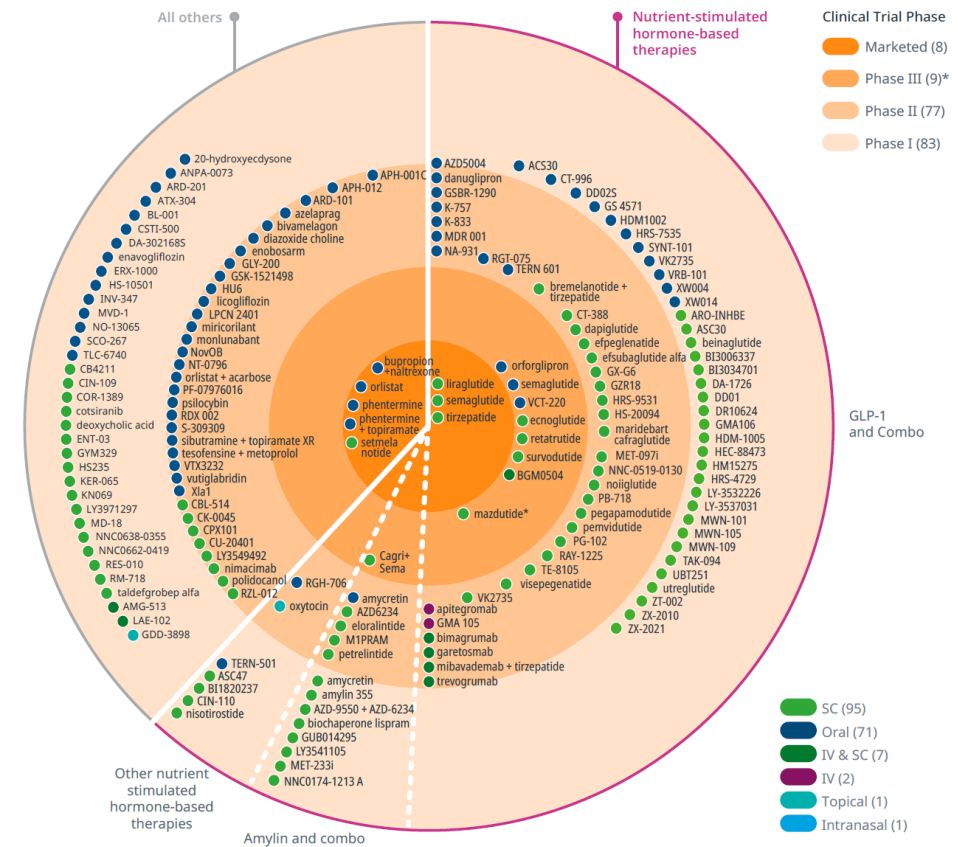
All others

Nutrient-stimulated hormone-based therapies

Clinical Trial Phase
Marketed (8)
Phase III (9)*
Phase II (77)
Phase I (83)

GLP-1 and Combo

Other nutrient stimulated hormone-based therapies

Amylin and combo

SC (95)
Oral (71)
IV & SC (7)
IV (2)
Topical (1)
Intranasal (1)

bupropion +naltrexone
orlistat
phentermine
phentermine + topiramate
setmelanotide
liraglutide
semaglutide
tirzepatide
orforglipron
semaglutide
VCT-220
ecnoglutide
retatrutide
survodutide
BGM0504
mazdutide*
Cagri+ Sema

20-hydroxyecdysone
ANPA-0073
ARD-201
ATX-304
BL-001
CSTI-500
DA-302168S
enavogliflozin
ERX-1000
HS-10501
INV-347
MVD-1
NO-13065
SCO-267
TLC-6740
CB4211
CIN-109
COR-1389
cotsiranib
deoxycholic acid
ENT-03
GYM329
HS235
KER-065
KN069
LY3971297
MD-18
NNC0638-0355
NNC0662-0419
RES-010
RM-718
taldefgrobep alfa
AMG-513
LAE-102
GDD-3898

APH-001C
APH-012
ARD-101
azelaprag
bivamelagon
diazoxide choline
enobosarm
GLY-200
GSK-1521498
HU6
licogliflozin
LPCN 2401
miricorilant
monlunabant
NovOB
NT-0796
orlistat + acarbose
PF-07976016
psilocybin
RDX 002
S-309309
sibutramine + topiramate XR
tesofensine + metoprolol
VTX3232
vutiglabridin
Xla1
CBL-514
CK-0045
CPX101
CU-20401
LY3549492
nimacimab
polidocanol
RZL-012

RGH-706
oxytocin

TERN-501
ASC47
BI1820237
CIN-110
nisotirostide

amycretin
AZD6234
eloralintide
M1PRAM
petrelintide

amycretin
amylin 355
AZD-9550 + AZD-6234
biochaperone lispram
GUB014295
LY3541105
MET-233i
NNC0174-1213 A

AZD5004
danuglipron
GSBR-1290
K-757
K-833
MDR 001
NA-931
RGT-075
TERN 601
bremelanotide + tirzepatide
CT-388
dapiglutide
efpeglenatide
efsubaglutide alfa
GX-G6
GZR18
HRS-9531
HS-20094
maridebart cafraglutide
MET-097i
NNC-0519-0130
noiiglutide
PB-718
pegapamodutide
pemvidutide
PG-102
RAY-1225
TE-8105
visepegenatide
VK2735
apitegromab
GMA 105
bimagrumab
garetosmab
mibavademab + tirzepatide
trevogrumab

ACS30
CT-996
DD02S
GS 4571
HDM1002
HRS-7535
SYNT-101
VK2735
VRB-101
XW004
XW014
ARO-INHBE
ASC30
beinaglutide
BI3006337
BI3034701
DA-1726
DD01
DR10624
GMA106
HDM-1005
HEC-88473
HM15275
HRS-4729
LY-3532226
LY-3537031
MWN-101
MWN-105
MWN-109
TAK-094
UBT251
utreglutide
ZT-002
ZX-2010
ZX-2021